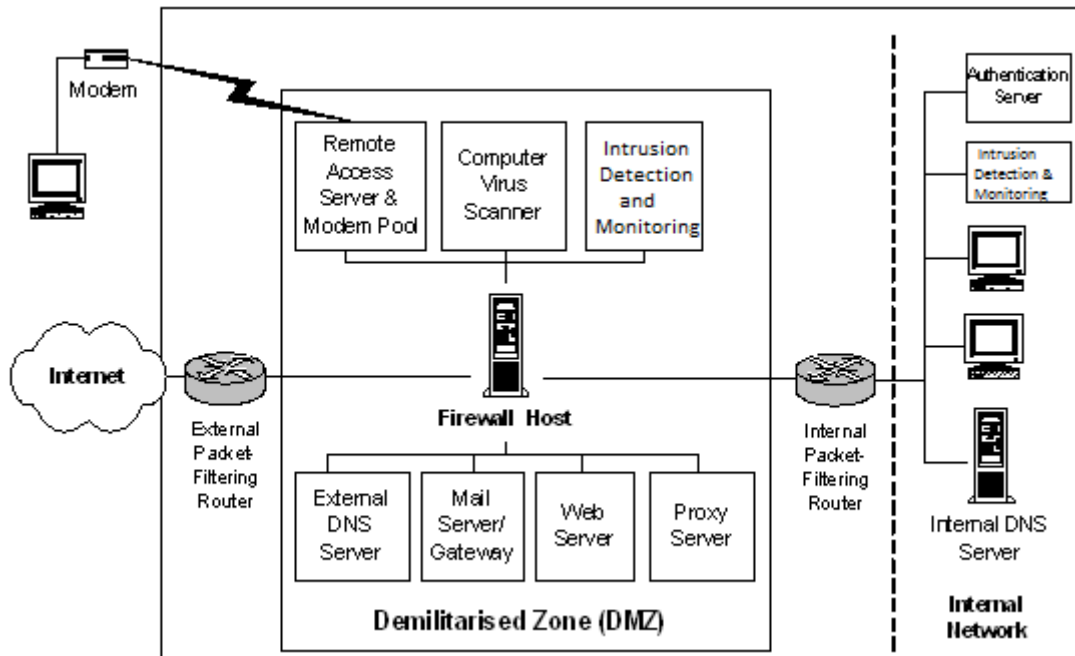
Modem

Remote Access Server & Modem Pool

Computer Virus Scanner

Intrusion Detection and Monitoring

Authentication Server

Intrusion Detection & Monitoring

Internet

External Packet-Filtering Router

Firewall Host

Internal Packet-Filtering Router

External DNS Server

Mail Server/ Gateway

Web Server

Proxy Server

Internal DNS Server

Demilitarised Zone (DMZ)

Internal Network